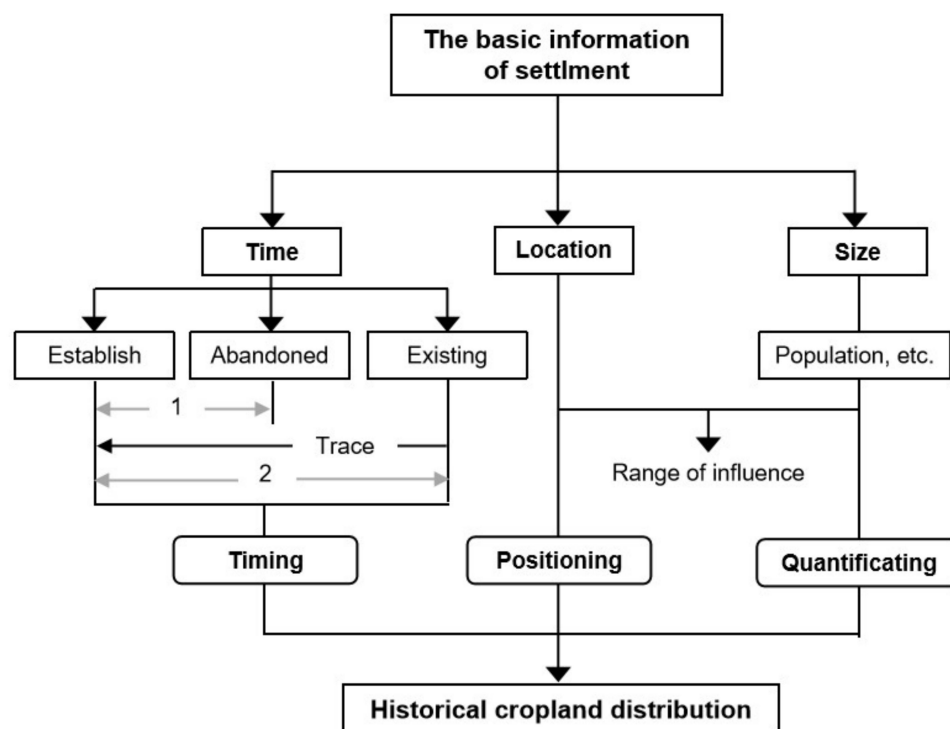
The basic information of settlment

Time

Location

Size

Establish

Abandoned

Existing

Population, etc.

1

Trace

2

Range of influence

Timing

Positioning

Quantificating

Historical cropland distribution